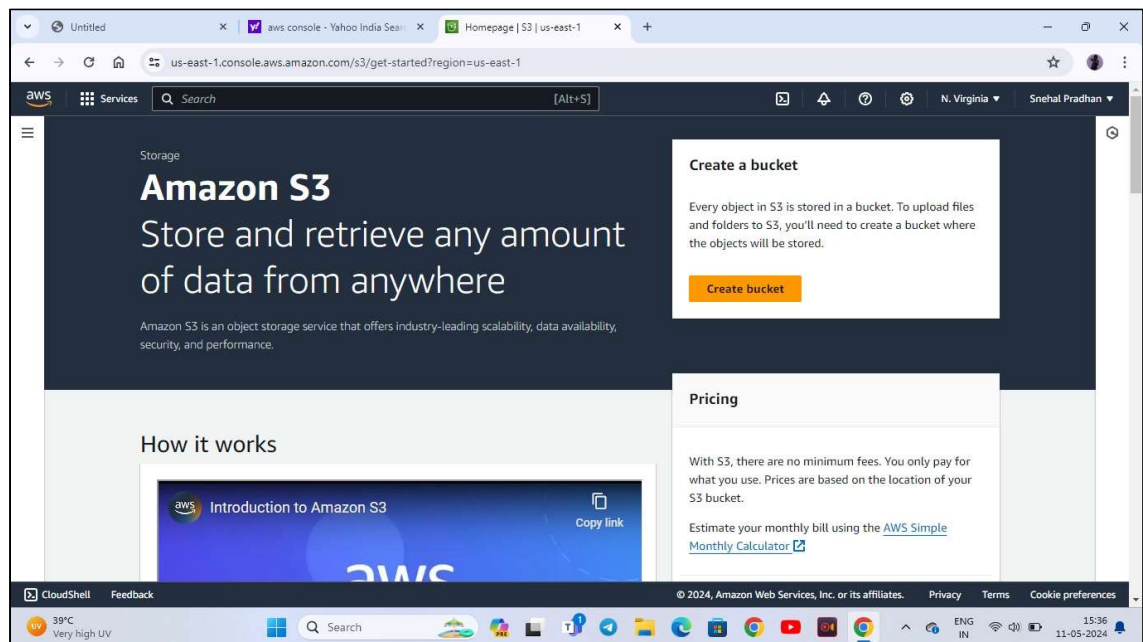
Untitled
aws console - Yahoo India Sear
Homepage | S3 | us-east-1
us-east-1.console.aws.amazon.com/s3/get-started?region=us-east-1

aws Services Search [Alt+S] N. Virginia ▾ Snehal Pradhan ▾

Storage

Amazon S3

Store and retrieve any amount of data from anywhere

Amazon S3 is an object storage service that offers industry-leading scalability, data availability, security, and performance.

Create a bucket

Every object in S3 is stored in a bucket. To upload files and folders to S3, you'll need to create a bucket where the objects will be stored.

Create bucket

Pricing

With S3, there are no minimum fees. You only pay for what you use. Prices are based on the location of your S3 bucket.

Estimate your monthly bill using the AWS Simple Monthly Calculator

How it works

Introduction to Amazon S3
Copy link

CloudShell Feedback © 2024, Amazon Web Services, Inc. or its affiliates. Privacy Terms Cookie preferences

39°C Very high UV Search ENG IN 15:36 11-05-2024